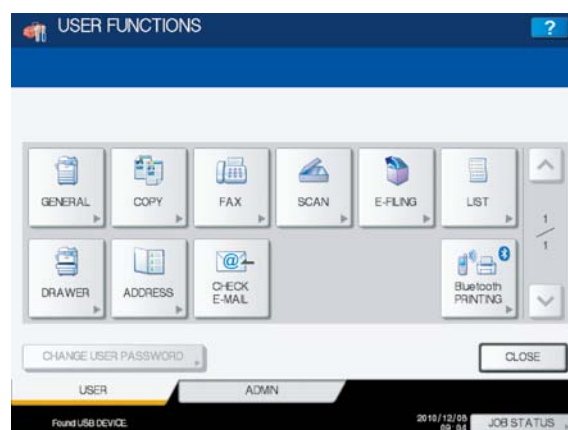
USER FUNCTIONS

?

GENERAL

COPY

FAX

SCAN

E-FILING

LIST

1
/
1

DRAWER

ADDRESS

CHECK E-MAIL

Bluetooth PRINTING

CHANGE USER PASSWORD

CLOSE

USER

ADMIN

Found USB DEVICE.

2010/12/05 09:04

JOB STATUS